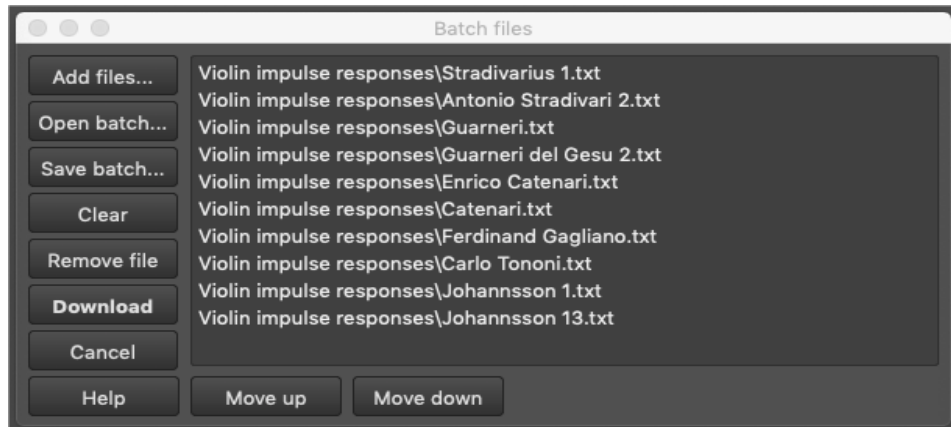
Batch files

Add files...
Open batch...
Save batch...
Clear
Remove file
Download
Cancel

Violin impulse responses\Stradivarius 1.txt
Violin impulse responses\Antonio Stradivari 2.txt
Violin impulse responses\Guarneri.txt
Violin impulse responses\Guarneri del Gesu 2.txt
Violin impulse responses\Enrico Catenari.txt
Violin impulse responses\Catenari.txt
Violin impulse responses\Ferdinand Gagliano.txt
Violin impulse responses\Carlo Tononi.txt
Violin impulse responses\Johannsson 1.txt
Violin impulse responses\Johannsson 13.txt

Help
Move up
Move down